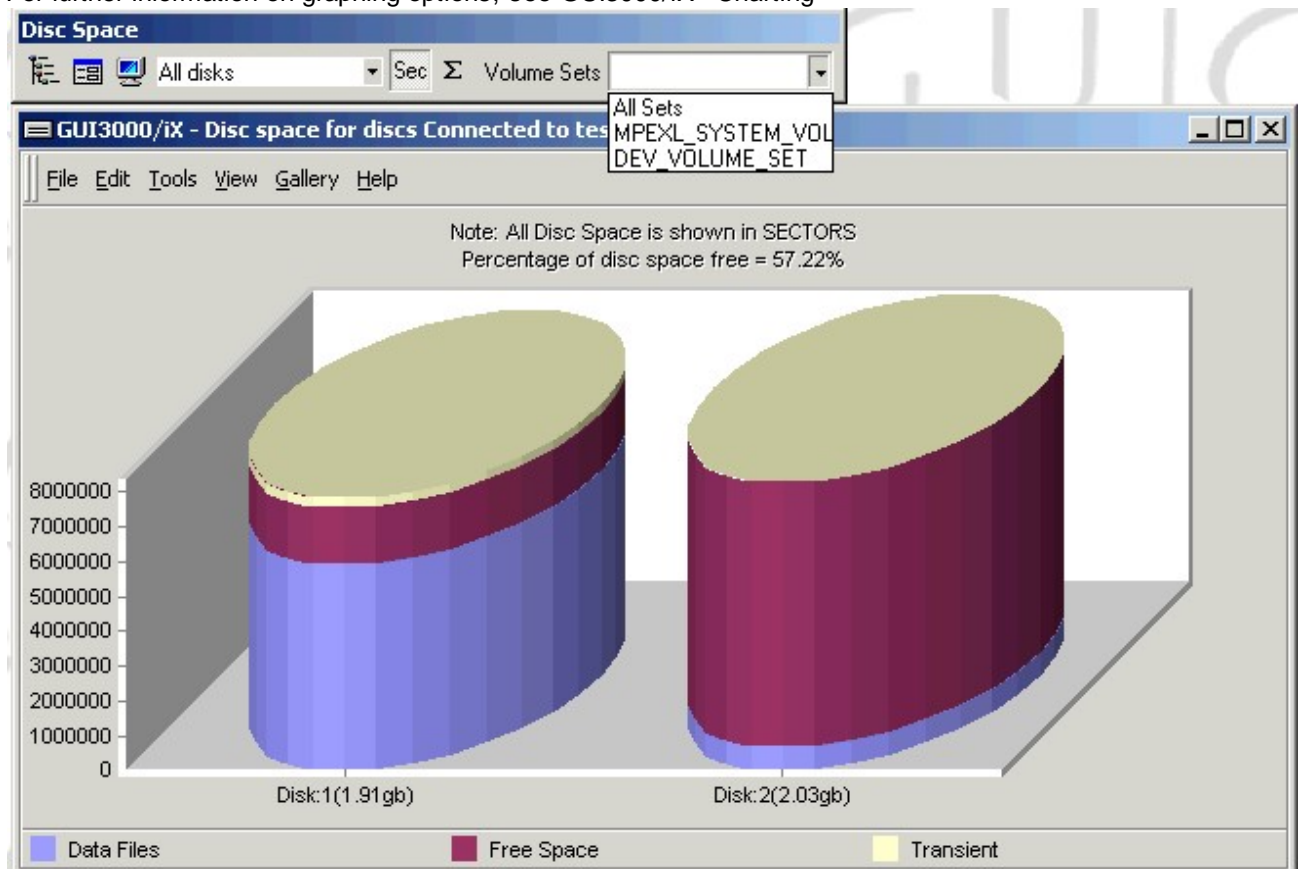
Disc Space

All disks
Sec Σ Volume Sets

All Sets
MPEXL_SYSTEM_VOL
DEV_VOLUME_SET

GUI3000/iX - Disc space for discs Connected to tes

File Edit Tools View Gallery Help

Note: All Disc Space is shown in SECTORS
Percentage of disc space free = 57.22%

8000000
7000000
6000000
5000000
4000000
3000000
2000000
1000000
0

Disk:1(1.91gb)
Disk:2(2.03gb)

Data Files
Free Space
Transient